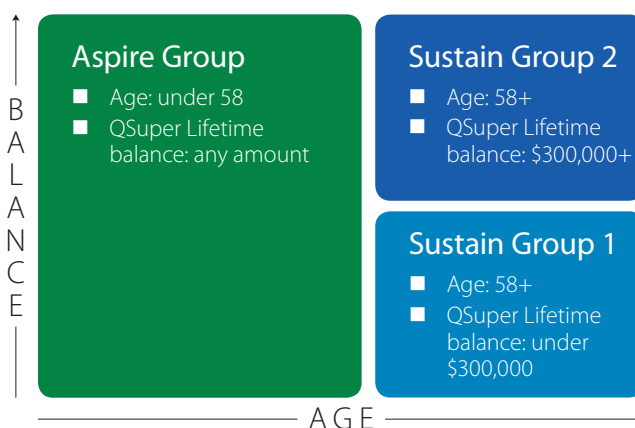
BALANCE

Aspire Group

- Age: under 58
- QSuper Lifetime balance: any amount

Sustain Group 2

- Age: 58+
- QSuper Lifetime balance: \$300,000+

Sustain Group 1

- Age: 58+
- QSuper Lifetime balance: under \$300,000

AGE